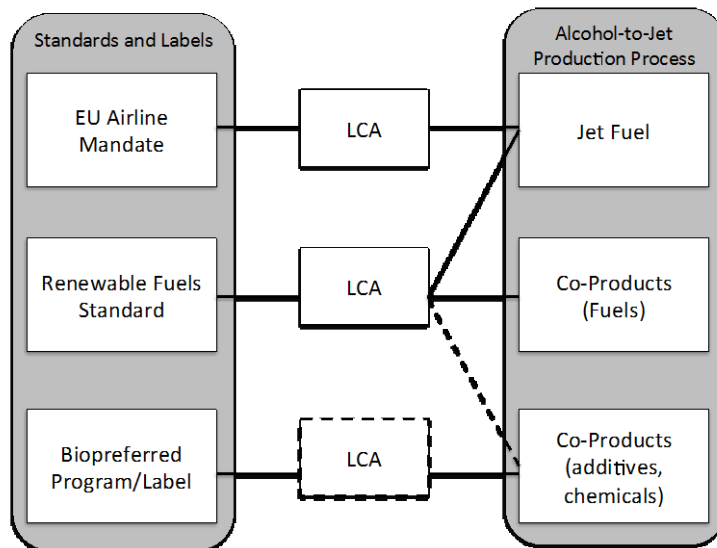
Standards and Labels

EU Airline Mandate

Renewable Fuels Standard

Biopreferred Program/Label

LCA

LCA

LCA

Alcohol-to-Jet Production Process

Jet Fuel

Co-Products (Fuels)

Co-Products (additives, chemicals)